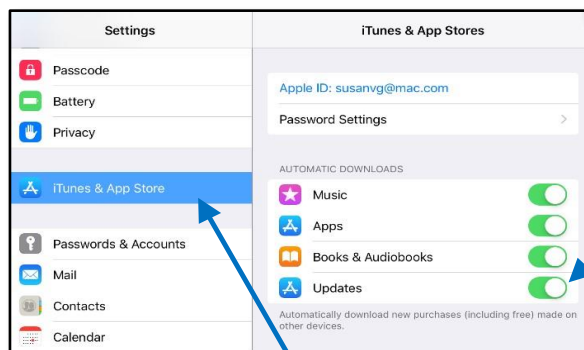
Settings

Passcode

Battery

Privacy

iTunes & App Store

Passwords & Accounts

Mail

Contacts

Calendar

iTunes & App Stores

Apple ID: susanvg@mac.com

Password Settings

AUTOMATIC DOWNLOADS

Music

Apps

Books & Audiobooks

Updates

Automatically download new purchases (including free) made on other devices.